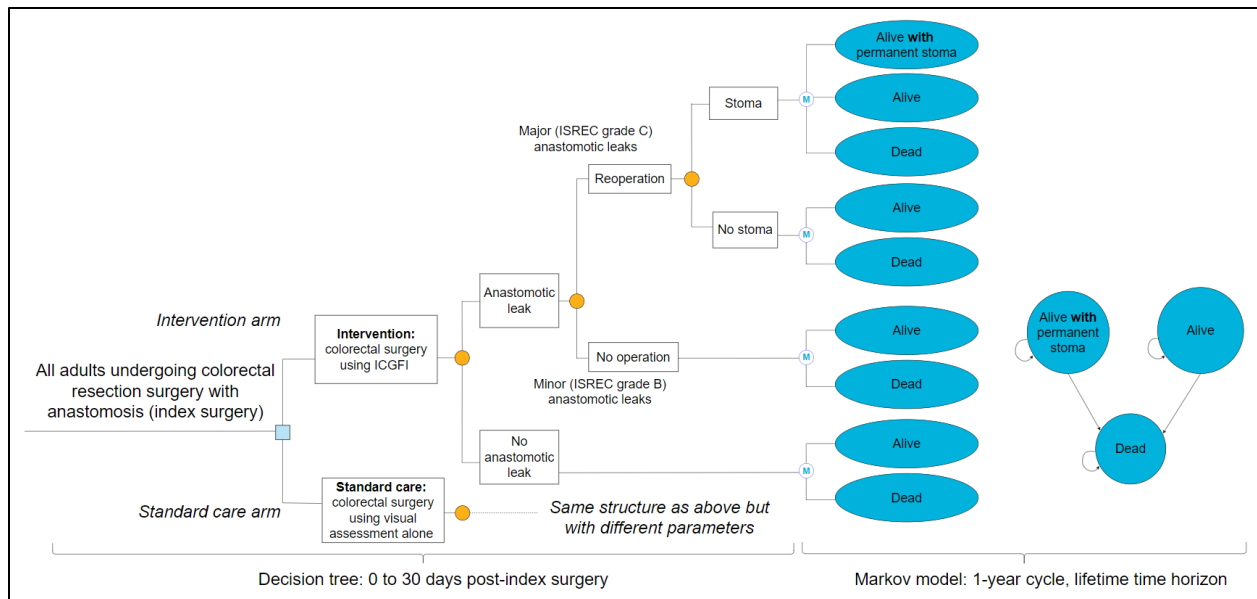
All adults undergoing colorectal resection surgery with anastomosis (index surgery)

Intervention arm

**Intervention:** colorectal surgery using ICGFI

Standard care arm

**Standard care:** colorectal surgery using visual assessment alone

Same structure as above but with different parameters

Anastomotic leak

No anastomotic leak

Major (ISREC grade C) anastomotic leaks

Reoperation

Minor (ISREC grade B) anastomotic leaks

No operation

Stoma

No stoma

M

Alive **with** permanent stoma

Alive

Dead

Alive

Dead

Alive

Dead

Alive

Dead

Alive **with** permanent stoma

Alive

Dead

Decision tree: 0 to 30 days post-index surgery

Markov model: 1-year cycle, lifetime time horizon